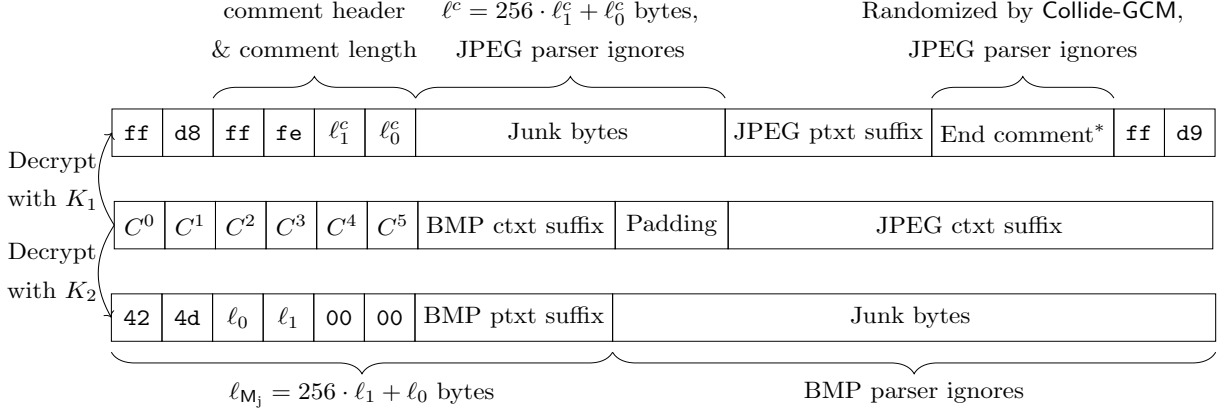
comment header & comment length

$\ell^c = 256 \cdot \ell_1^c + \ell_0^c$ bytes, JPEG parser ignores

Randomized by Collide-GCM, JPEG parser ignores

| ff | d8 | ff | fe | $\ell_1^c$ | $\ell_0^c$ | Junk bytes | JPEG ptxt suffix | End comment* | ff | d9 |
|---|---|---|---|---|---|---|---|---|---|---|

Decrypt with $K_1$

| $C^0$ | $C^1$ | $C^2$ | $C^3$ | $C^4$ | $C^5$ | BMP ctxt suffix | Padding | JPEG ctxt suffix |
|---|---|---|---|---|---|---|---|---|

Decrypt with $K_2$

| 42 | 4d | $\ell_0$ | $\ell_1$ | 00 | 00 | BMP ptxt suffix | Junk bytes |
|---|---|---|---|---|---|---|---|

$\ell_{\mathsf{M_j}} = 256 \cdot \ell_1 + \ell_0$ bytes

BMP parser ignores